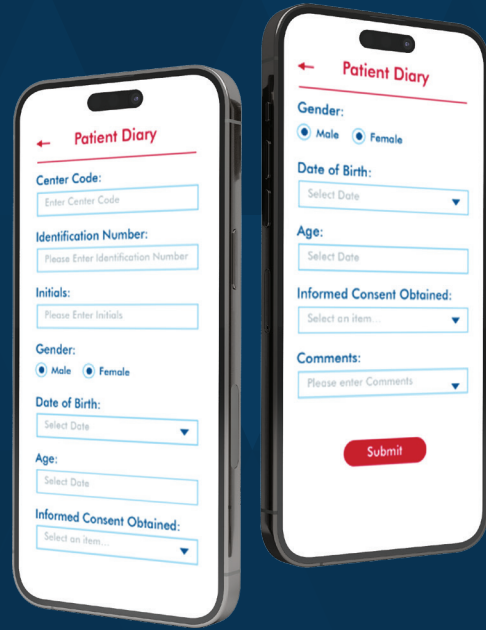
Patient Diary

Center Code:
Enter Center Code

Identification Number:
Please Enter Identification Number

Initials:
Please Enter Initials

Gender:
Male Female

Date of Birth:
Select Date

Age:
Select Date

Informed Consent Obtained:
Select an item...

Patient Diary

Gender:
Male Female

Date of Birth:
Select Date

Age:
Select Date

Informed Consent Obtained:
Select an item...

Comments:
Please enter Comments

Submit